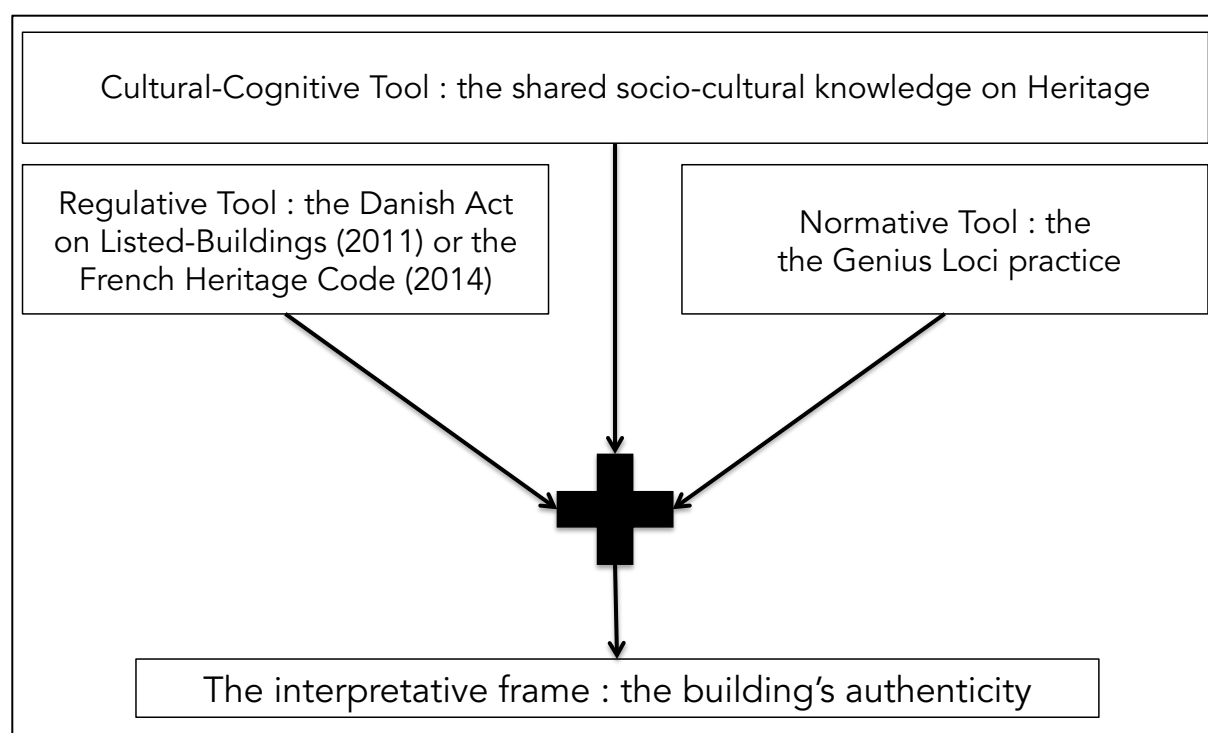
Cultural-Cognitive Tool : the shared socio-cultural knowledge on Heritage

Regulative Tool : the Danish Act on Listed-Buildings (2011) or the French Heritage Code (2014)

Normative Tool : the the Genius Loci practice

The interpretative frame : the building's authenticity